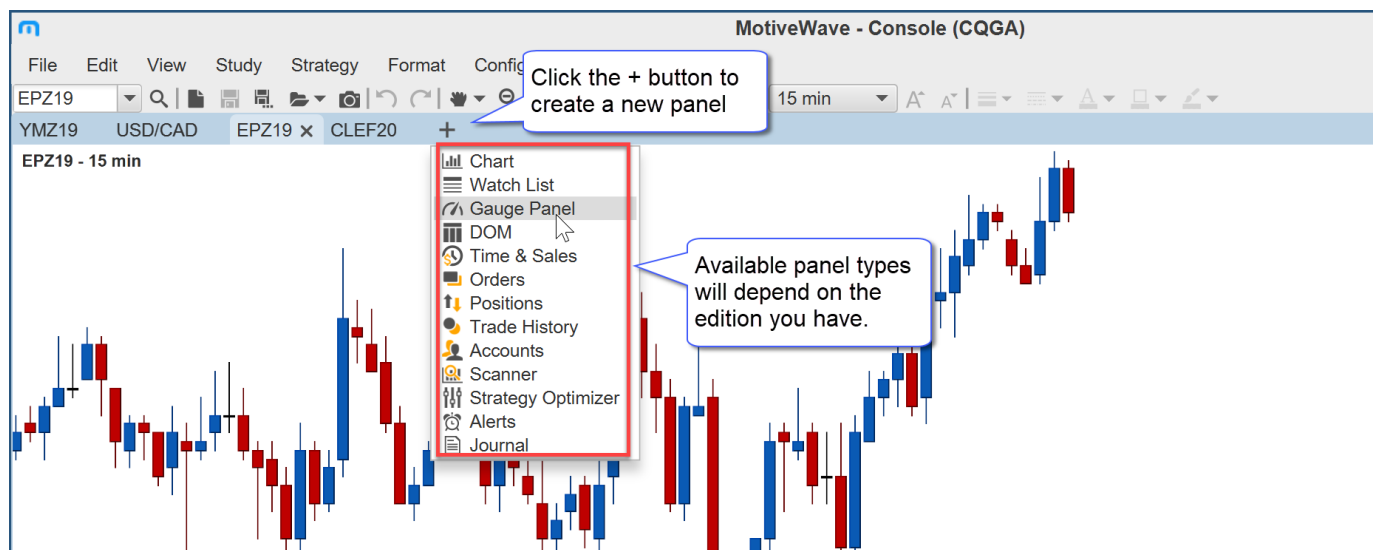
MotiveWave - Console (CQGA)

File Edit View Study Strategy Format Config

EPZ19

15 min

YMZ19 USD/CAD EPZ19 × CLEF20 +

Click the + button to create a new panel

EPZ19 - 15 min

Chart
Watch List
Gauge Panel
DOM
Time & Sales
Orders
Positions
Trade History
Accounts
Scanner
Strategy Optimizer
Alerts
Journal

Available panel types will depend on the edition you have.